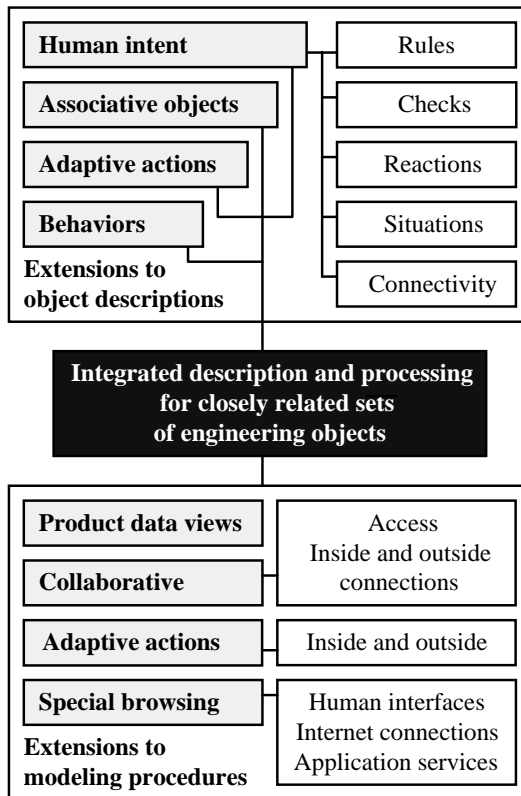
Human intent

Associative objects

Adaptive actions

Behaviors

Extensions to object descriptions

Rules

Checks

Reactions

Situations

Connectivity

Integrated description and processing for closely related sets of engineering objects

Product data views

Collaborative

Access
Inside and outside connections

Adaptive actions

Inside and outside

Special browsing

Human interfaces
Internet connections
Application services

Extensions to modeling procedures